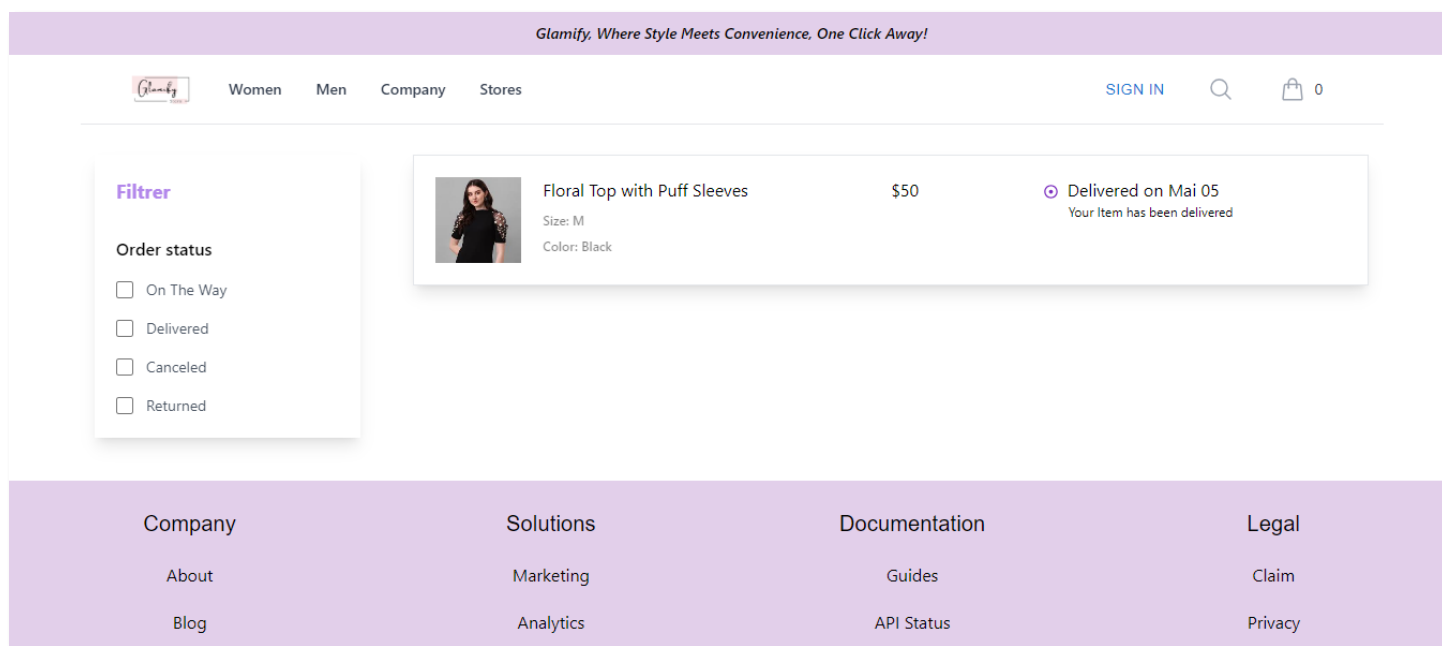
Glamify, Where Style Meets Convenience, One Click Away!

Glamify

Women Men Company Stores

SIGN IN

0

Filtrer

Order status

On The Way

Delivered

Canceled

Returned

Floral Top with Puff Sleeves

Size: M

Color: Black

$50

Delivered on Mai 05

Your Item has been delivered

Company

About

Blog

Solutions

Marketing

Analytics

Documentation

Guides

API Status

Legal

Claim

Privacy